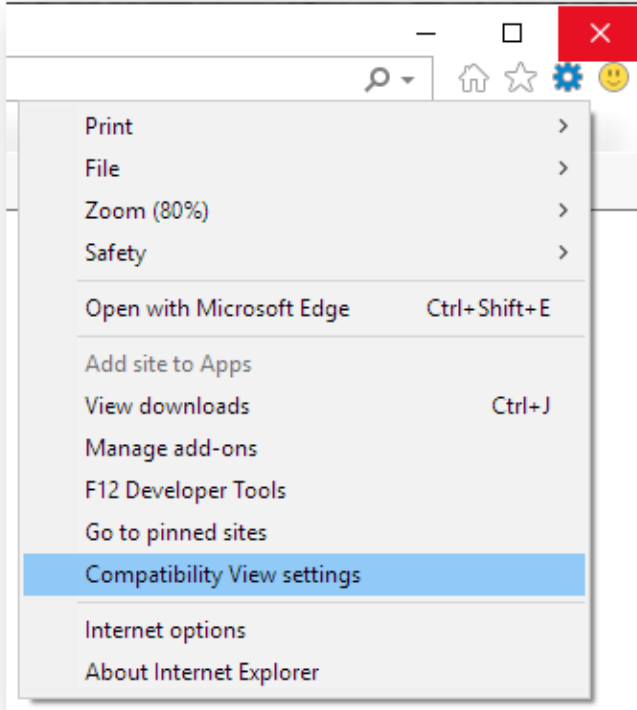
Print
File
Zoom (80%)
Safety

Open with Microsoft Edge Ctrl+Shift+E

Add site to Apps
View downloads Ctrl+J
Manage add-ons
F12 Developer Tools
Go to pinned sites
Compatibility View settings

Internet options
About Internet Explorer